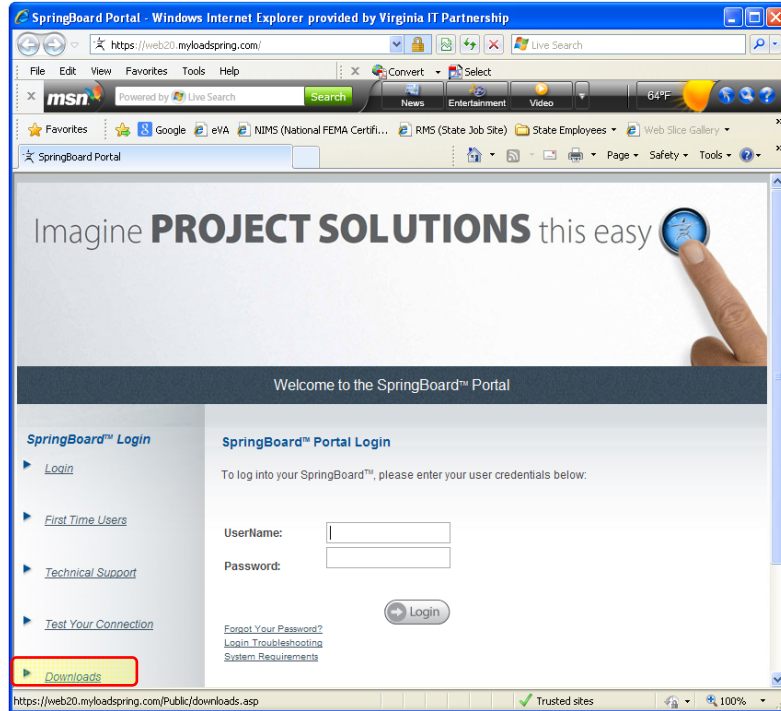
SpringBoard Portal - Windows Internet Explorer provided by Virginia IT Partnership

https://web20.myloadspring.com/

Live Search

File Edit View Favorites Tools Help

Convert Select

msn Powered by Live Search Search

News Entertainment Video

64°F

Favorites Google eVA NIMS (National FEMA Certifi... RMS (State Job Site) State Employees Web Slice Gallery

SpringBoard Portal

Page Safety Tools

Imagine PROJECT SOLUTIONS this easy

Welcome to the SpringBoard™ Portal

SpringBoard™ Login

Login

First Time Users

Technical Support

Test Your Connection

Downloads

SpringBoard™ Portal Login

To log into your SpringBoard™, please enter your user credentials below:

UserName:

Password:

Login

Forgot Your Password?
Login Troubleshooting
System Requirements

https://web20.myloadspring.com/Public/downloads.asp

Trusted sites

100%